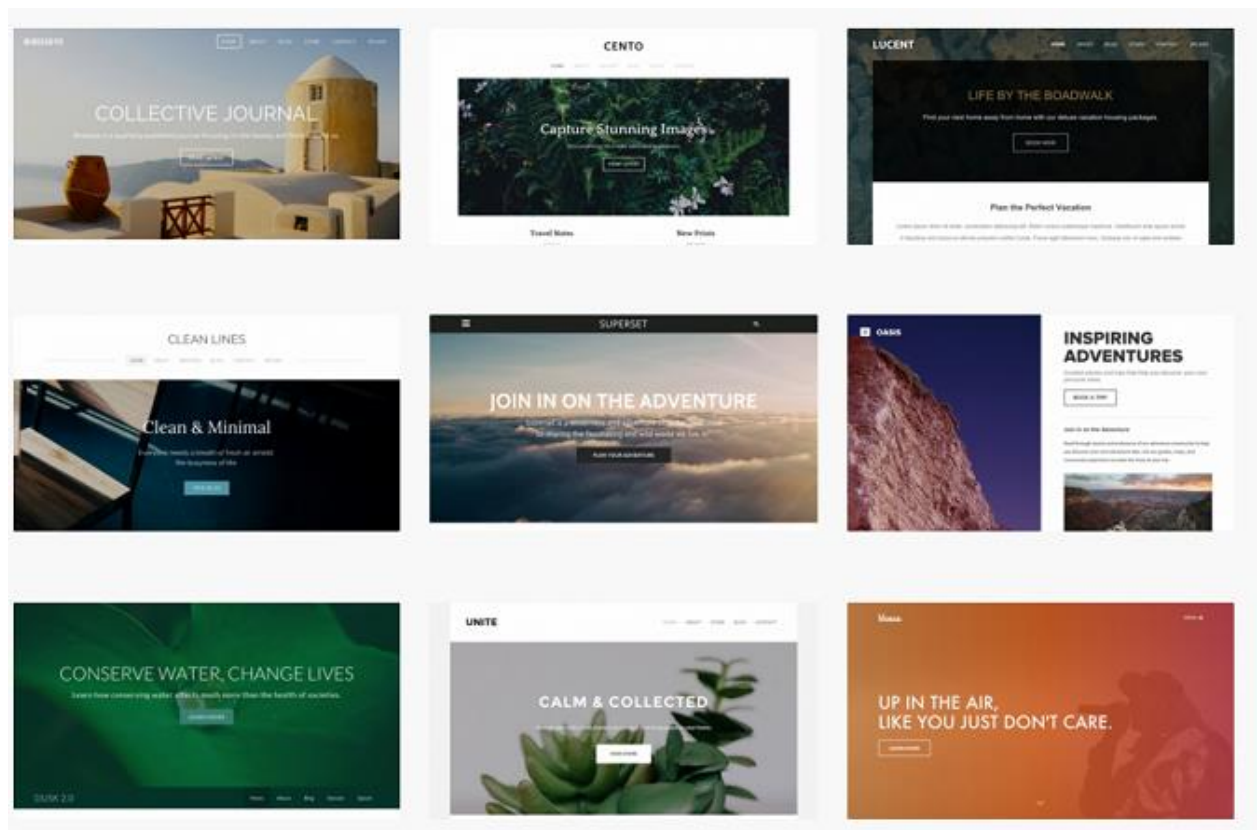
COLLECTIVE JOURNAL

CENTO

Capture Stunning Images

Travel Notes

New Prints

LUCENT

LIFE BY THE BOADWALK

Find your next home away from home with our deluxe vacation housing packages.

BOOK NOW

Plan the Perfect Vacation

CLEAN LINES

Clean & Minimal

SUPERSET

JOIN IN ON THE ADVENTURE

PLAN YOUR ADVENTURE

OASIS

INSPIRING ADVENTURES

BOOK A TRIP

Join in on the Adventure

CONSERVE WATER, CHANGE LIVES

Learn how conserving water affects much more than the health of societies.

DUSK 2.0

UNITE

CALM & COLLECTED

UP IN THE AIR,
LIKE YOU JUST DON'T CARE.